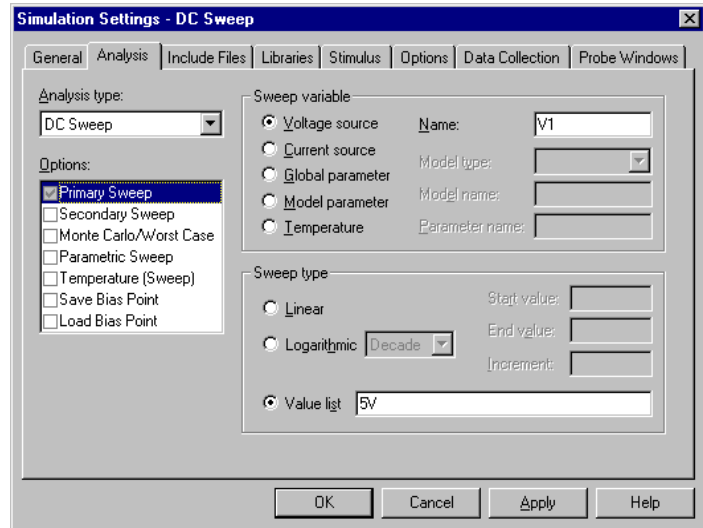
Simulation Settings - DC Sweep

General | Analysis | Include Files | Libraries | Stimulus | Options | Data Collection | Probe Windows

Analysis type:
DC Sweep

Options:
Primary Sweep
Secondary Sweep
Monte Carlo/Worst Case
Parametric Sweep
Temperature (Sweep)
Save Bias Point
Load Bias Point

Sweep variable
Voltage source
Current source
Global parameter
Model parameter
Temperature

Name: V1
Model type:
Model name:
Parameter name:

Sweep type
Linear
Logarithmic Decade
Start value:
End value:
Increment:
Value list 5V

OK | Cancel | Apply | Help